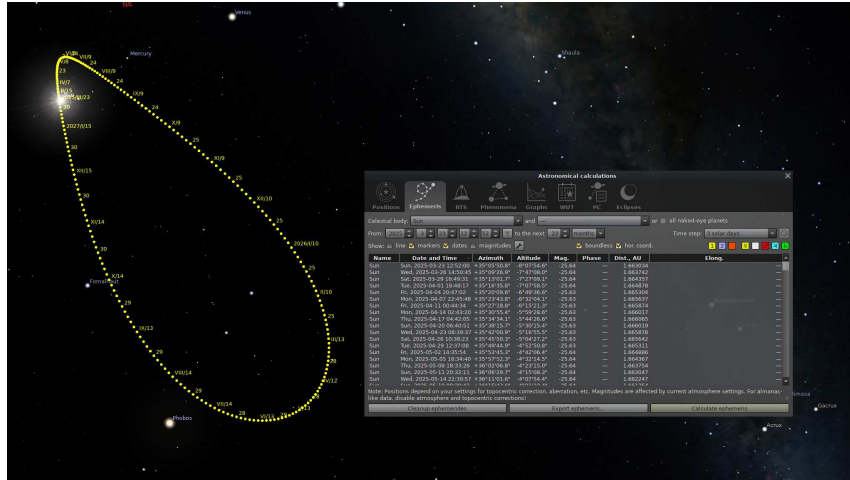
Venus

Mercury

Shaula

VIII/9

24

VII/9

24

23

IV/7

IX/9

24

X/9

25

2027/I/15

30

XI/9

25

XII/15

30

XII/10

25

XI/14

2026/I/10

25

X/14

Fomalhaut

29

II/10

IX/13

III/13

29

VIII/14

IV/12

29

VII/14

VI/13

28

Phobos

Gacrux

Acrux

Astronomical calculations

Positions

Ephemeris

RTS

Phenomena

Graphs

WUT

PC

Eclipses

Celestial body: Sun

and

or

all naked-eye planets

From:

to the next

23

months

Time step:

5 solar days

Show:

line

markers

dates

magnitudes

boundless

hor. coord.

| Name | Date and Time | Azimuth | Altitude | Mag. | Phase | Dist., AU | Elong. |
|---|---|---|---|---|---|---|---|
| Sun | Sun, 2025-03-23 12:52:00 | +35°05'50.8" | -8°07'54.6" | -25.63 | — | 1.663934 | |
| Sun | Wed, 2025-03-26 14:50:45 | +35°09'26.9" | -7°47'06.0" | -25.64 | — | 1.663742 | |
| Sun | Sat, 2025-03-29 16:49:31 | +35°13'01.7" | -7°27'09.1" | -25.64 | — | 1.664357 | |
| Sun | Tue, 2025-04-01 18:48:17 | +35°16'35.8" | -7°07'58.5" | -25.64 | — | 1.664878 | |
| Sun | Fri, 2025-04-04 20:47:02 | +35°20'09.6" | -6°49'36.6" | -25.63 | — | 1.665304 | |
| Sun | Mon, 2025-04-07 22:45:48 | +35°23'43.8" | -6°32'04.1" | -25.63 | — | 1.665637 | |
| Sun | Fri, 2025-04-11 00:44:34 | +35°27'18.8" | -6°15'21.3" | -25.63 | — | 1.665874 | |
| Sun | Mon, 2025-04-14 02:43:20 | +35°30'55.4" | -5°59'28.6" | -25.63 | — | 1.666017 | |
| Sun | Thu, 2025-04-17 04:42:05 | +35°34'34.1" | -5°44'26.6" | -25.63 | — | 1.666065 | |
| Sun | Sun, 2025-04-20 06:40:51 | +35°38'15.7" | -5°30'15.4" | -25.63 | — | 1.666019 | |
| Sun | Wed, 2025-04-23 08:39:37 | +35°42'00.9" | -5°16'55.5" | -25.63 | — | 1.665878 | |
| Sun | Sat, 2025-04-26 10:38:23 | +35°45'50.3" | -5°04'27.2" | -25.63 | — | 1.665642 | |
| Sun | Tue, 2025-04-29 12:37:08 | +35°49'44.9" | -4°52'50.8" | -25.63 | — | 1.665311 | |
| Sun | Fri, 2025-05-02 14:35:54 | +35°53'45.3" | -4°42'06.4" | -25.63 | — | 1.664886 | |
| Sun | Mon, 2025-05-05 16:34:40 | +35°57'52.3" | -4°32'14.3" | -25.64 | — | 1.664367 | |
| Sun | Thu, 2025-05-08 18:33:26 | +36°02'06.8" | -4°23'15.0" | -25.64 | — | 1.663754 | |
| Sun | Sun, 2025-05-11 20:32:11 | +36°06'29.7" | -4°15'08.2" | -25.64 | — | 1.663047 | |
| Sun | Wed, 2025-05-14 22:30:57 | +36°11'01.6" | -4°07'54.4" | -25.64 | — | 1.662247 | |

Note: Positions depend on your settings for topocentric correction, aberration, etc. Magnitudes are affected by current atmosphere settings. For almanac-like data, disable atmosphere and topocentric corrections!

Cleanup ephemerides

Export ephemeris...

Calculate ephemeris